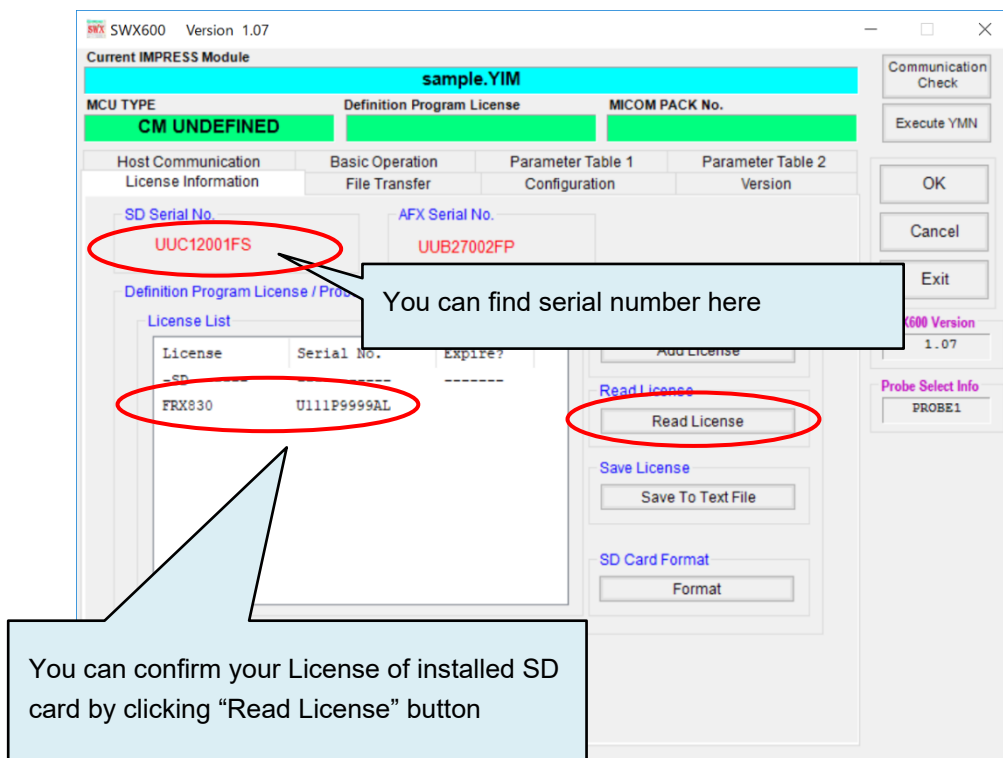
SWX SWX600 Version 1.07

Current IMPRESS Module

sample.YIM

MCU TYPE

CM UNDEFINED

Definition Program License

MICOM PACK No.

Communication Check

Execute YMN

Host Communication

Basic Operation

Parameter Table 1

Parameter Table 2

License Information

File Transfer

Configuration

Version

OK

Cancel

Exit

SD Serial No.

UUC12001FS

AFX Serial No.

UUB27002FP

You can find serial number here

Definition Program License / Pro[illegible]

License List

| License | Serial No. | Expire? |
|---|---|---|
| -SD------ | ---------- | ------- |
| FRX830 | U111P9999AL | |

Add License

Read License

Read License

Save License

Save To Text File

SD Card Format

Format

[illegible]X600 Version

1.07

Probe Select Info

PROBE1

You can confirm your License of installed SD card by clicking “Read License” button